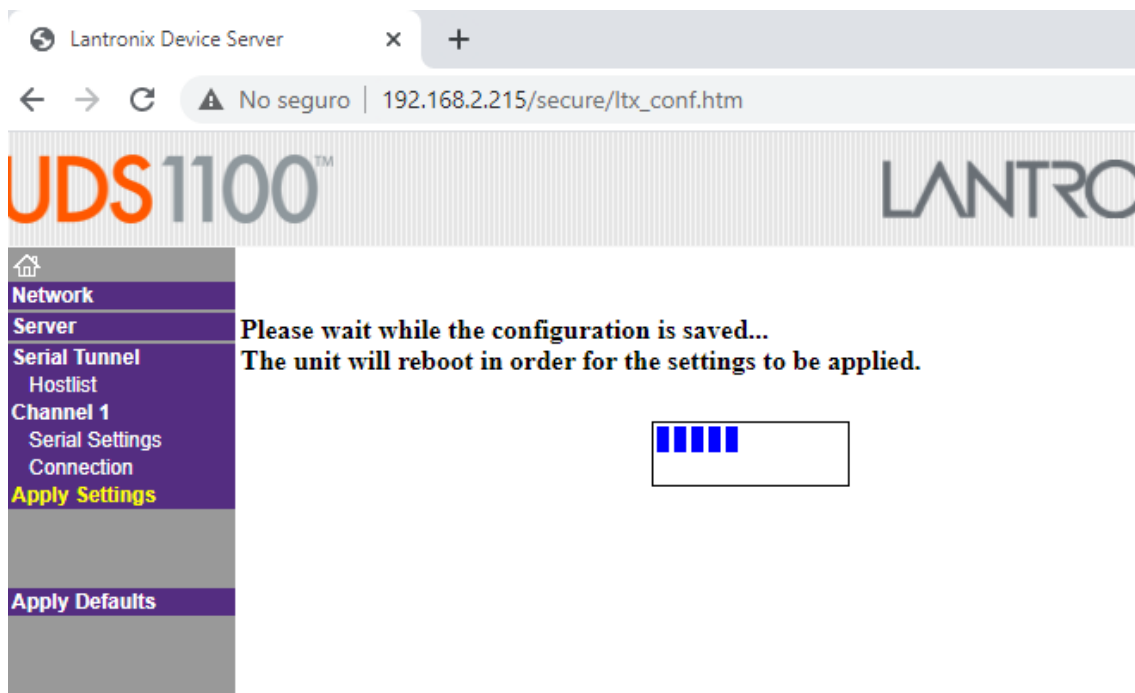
Lantronix Device Server ×
+
No seguro | 192.168.2.215/secure/ltx_conf.htm

UDS1100™
LANTRO

Network
Server
Serial Tunnel
Hostlist
Channel 1
Serial Settings
Connection
Apply Settings

Apply Defaults

Please wait while the configuration is saved...
The unit will reboot in order for the settings to be applied.